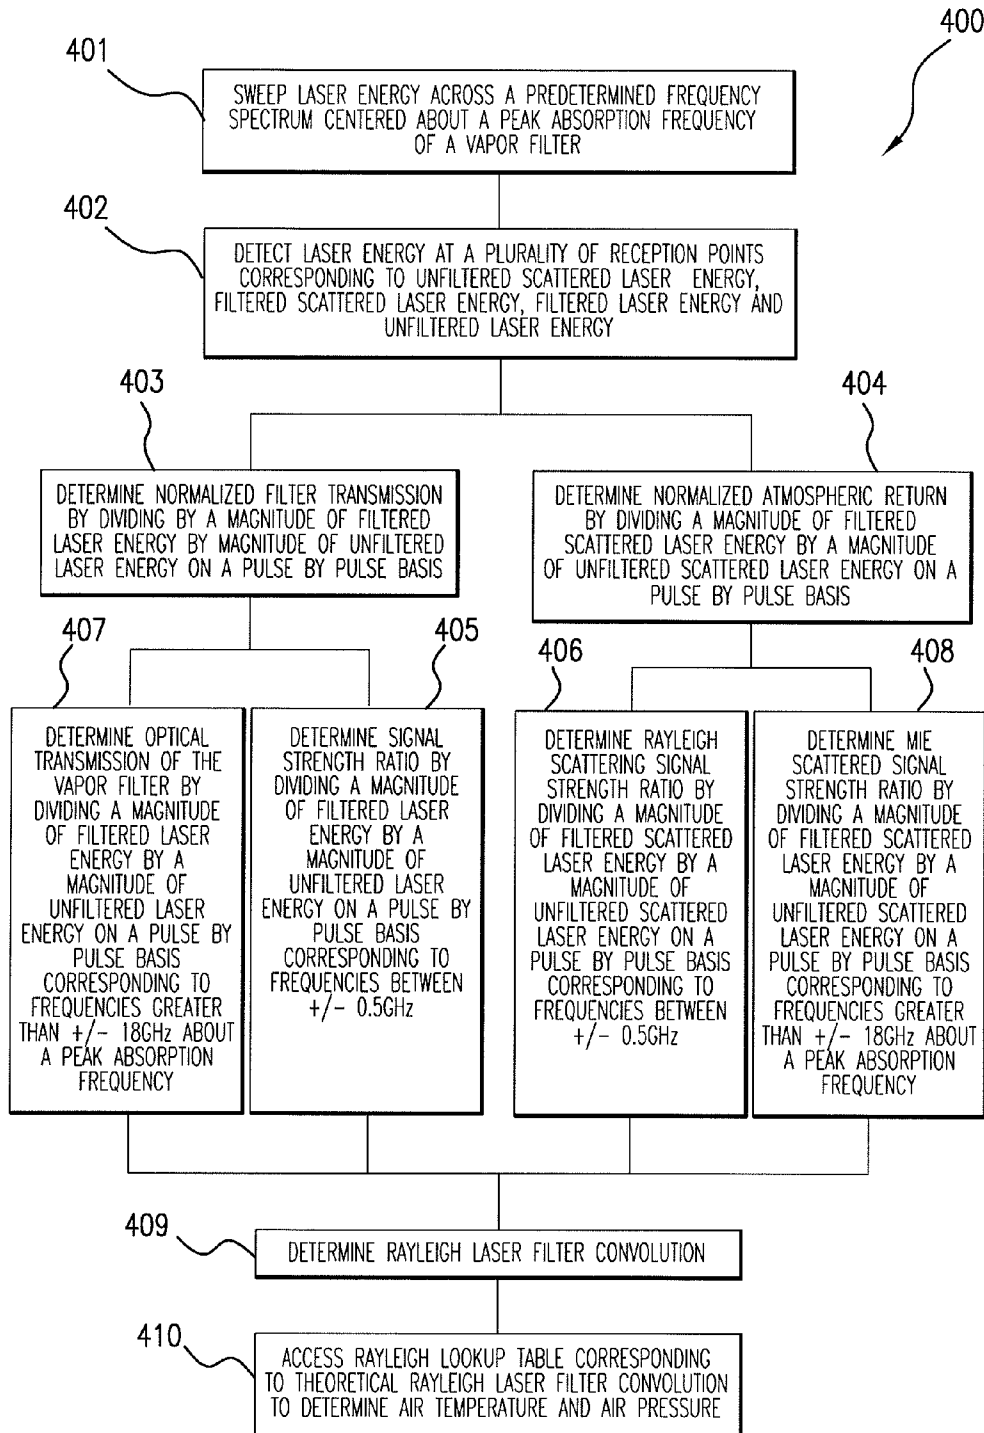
400

401

SWEEP LASER ENERGY ACROSS A PREDETERMINED FREQUENCY SPECTRUM CENTERED ABOUT A PEAK ABSORPTION FREQUENCY OF A VAPOR FILTER

402

DETECT LASER ENERGY AT A PLURALITY OF RECEPTION POINTS CORRESPONDING TO UNFILTERED SCATTERED LASER ENERGY, FILTERED SCATTERED LASER ENERGY, FILTERED LASER ENERGY AND UNFILTERED LASER ENERGY

403

DETERMINE NORMALIZED FILTER TRANSMISSION BY DIVIDING BY A MAGNITUDE OF FILTERED LASER ENERGY BY MAGNITUDE OF UNFILTERED LASER ENERGY ON A PULSE BY PULSE BASIS

404

DETERMINE NORMALIZED ATMOSPHERIC RETURN BY DIVIDING A MAGNITUDE OF FILTERED SCATTERED LASER ENERGY BY A MAGNITUDE OF UNFILTERED SCATTERED LASER ENERGY ON A PULSE BY PULSE BASIS

407

DETERMINE OPTICAL TRANSMISSION OF THE VAPOR FILTER BY DIVIDING A MAGNITUDE OF FILTERED LASER ENERGY BY A MAGNITUDE OF UNFILTERED LASER ENERGY ON A PULSE BY PULSE BASIS CORRESPONDING TO FREQUENCIES GREATER THAN +/- 18GHz ABOUT A PEAK ABSORPTION FREQUENCY

405

DETERMINE SIGNAL STRENGTH RATIO BY DIVIDING A MAGNITUDE OF FILTERED LASER ENERGY BY A MAGNITUDE OF UNFILTERED LASER ENERGY ON A PULSE BY PULSE BASIS CORRESPONDING TO FREQUENCIES BETWEEN +/- 0.5GHz

406

DETERMINE RAYLEIGH SCATTERING SIGNAL STRENGTH RATIO BY DIVIDING A MAGNITUDE OF FILTERED SCATTERED LASER ENERGY BY A MAGNITUDE OF UNFILTERED SCATTERED LASER ENERGY ON A PULSE BY PULSE BASIS CORRESPONDING TO FREQUENCIES BETWEEN +/- 0.5GHz

408

DETERMINE MIE SCATTERED SIGNAL STRENGTH RATIO BY DIVIDING A MAGNITUDE OF FILTERED SCATTERED LASER ENERGY BY A MAGNITUDE OF UNFILTERED SCATTERED LASER ENERGY ON A PULSE BY PULSE BASIS CORRESPONDING TO FREQUENCIES GREATER THAN +/- 18GHz ABOUT A PEAK ABSORPTION FREQUENCY

409

DETERMINE RAYLEIGH LASER FILTER CONVOLUTION

410

ACCESS RAYLEIGH LOOKUP TABLE CORRESPONDING TO THEORETICAL RAYLEIGH LASER FILTER CONVOLUTION TO DETERMINE AIR TEMPERATURE AND AIR PRESSURE